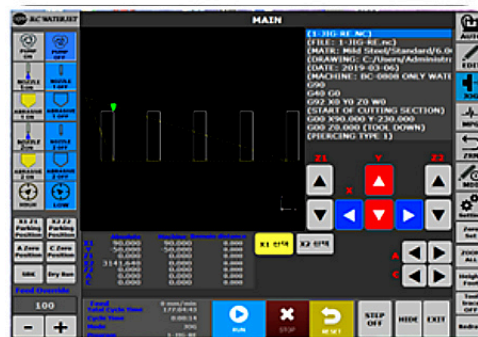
BC WATERJET

MAIN

(1-JIG-RE.NC)
(FILE: 1-JIG-RE.nc)
(MATE: Mild Steel/Standard/6.0
(DRAWING: C:/Users/Administr
(DATE: 2019-03-06)
(MACHINE: BC-0808 ONLY WATE
G90
G40 G0
G92 X0 Y0 Z0 W0
(START OF CUTTING SECTION)
G00 X90.000 Y-230.000
G00 Z0.000 (TOOL DOWN)
(PIERCING TYPE 1)

PUMP ON
PUMP OFF
NOZZLE 1 ON
NOZZLE 1 OFF
ABRASIVE 1 ON
ABRASIVE 1 OFF
NOZZLE 2 ON
NOZZLE 2 OFF
ABRASIVE 2 ON
ABRASIVE 2 OFF
HIGH
LOW

Z1 Parking Position
Z2 Parking Position
A Zero Position
C Zero Position
SBK
Dry Run
Feed Override
100

Z1
Z2
X
Y
A
C

Absolute
Machine
Remain distance

| | Absolute | Machine | Remain distance |
|---|---|---|---|
| X | 90.000 | 90.000 | 0.000 |
| Y | -50.000 | -50.000 | 0.000 |
| Z1 | 0.000 | 0.000 | 0.000 |
| Z2 | 3141.640 | 0.000 | 0.000 |
| A | 0.000 | 0.000 | 0.000 |
| C | 0.000 | 0.000 | 0.000 |

X1 선택
Z2 선택

Feed
Total Cycle Time
Cycle Time
Mode

0 mm/min
172:03:43
0:00:14
JOG

RUN
STOP
RESET
STEP OFF
HIDE
EXIT

AUTO
EDIT
JOG
ZERO
MDI
Setting
Zone Set
Zone ALL
Height
Tool
Redraw